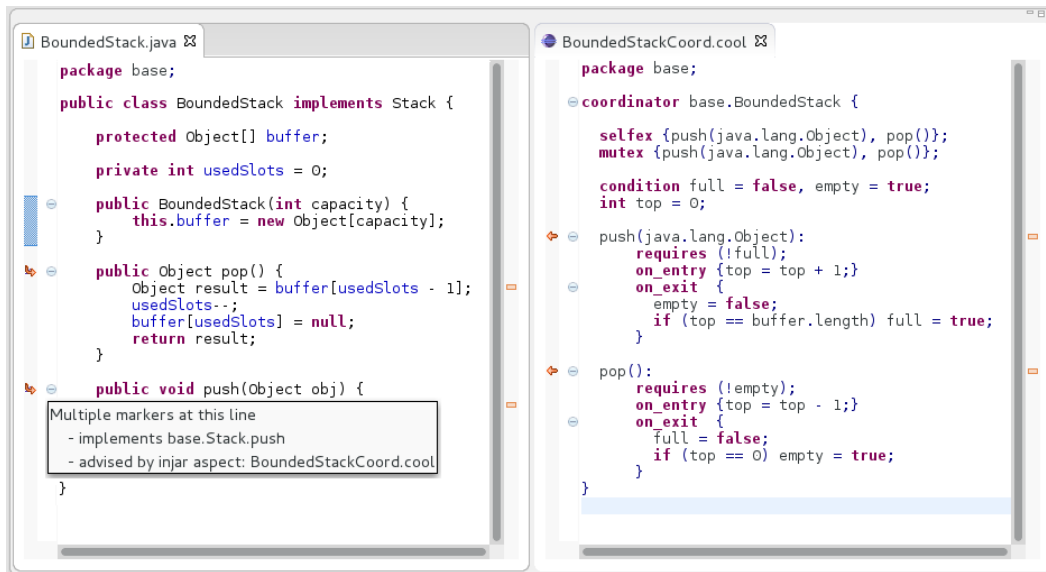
BoundedStack.java

package base;

public class BoundedStack implements Stack {

    protected Object[] buffer;

    private int usedSlots = 0;

    public BoundedStack(int capacity) {
        this.buffer = new Object[capacity];
    }

    public Object pop() {
        Object result = buffer[usedSlots - 1];
        usedSlots--;
        buffer[usedSlots] = null;
        return result;
    }

    public void push(Object obj) {

Multiple markers at this line
- implements base.Stack.push
- advised by injar aspect: BoundedStackCoord.cool

}

BoundedStackCoord.cool

package base;

coordinator base.BoundedStack {

  selfex {push(java.lang.Object), pop()};
  mutex {push(java.lang.Object), pop()};

  condition full = false, empty = true;
  int top = 0;

  push(java.lang.Object):
      requires (!full);
      on_entry {top = top + 1;}
      on_exit {
        empty = false;
        if (top == buffer.length) full = true;
      }

  pop():
      requires (!empty);
      on_entry {top = top - 1;}
      on_exit {
        full = false;
        if (top == 0) empty = true;
      }
}